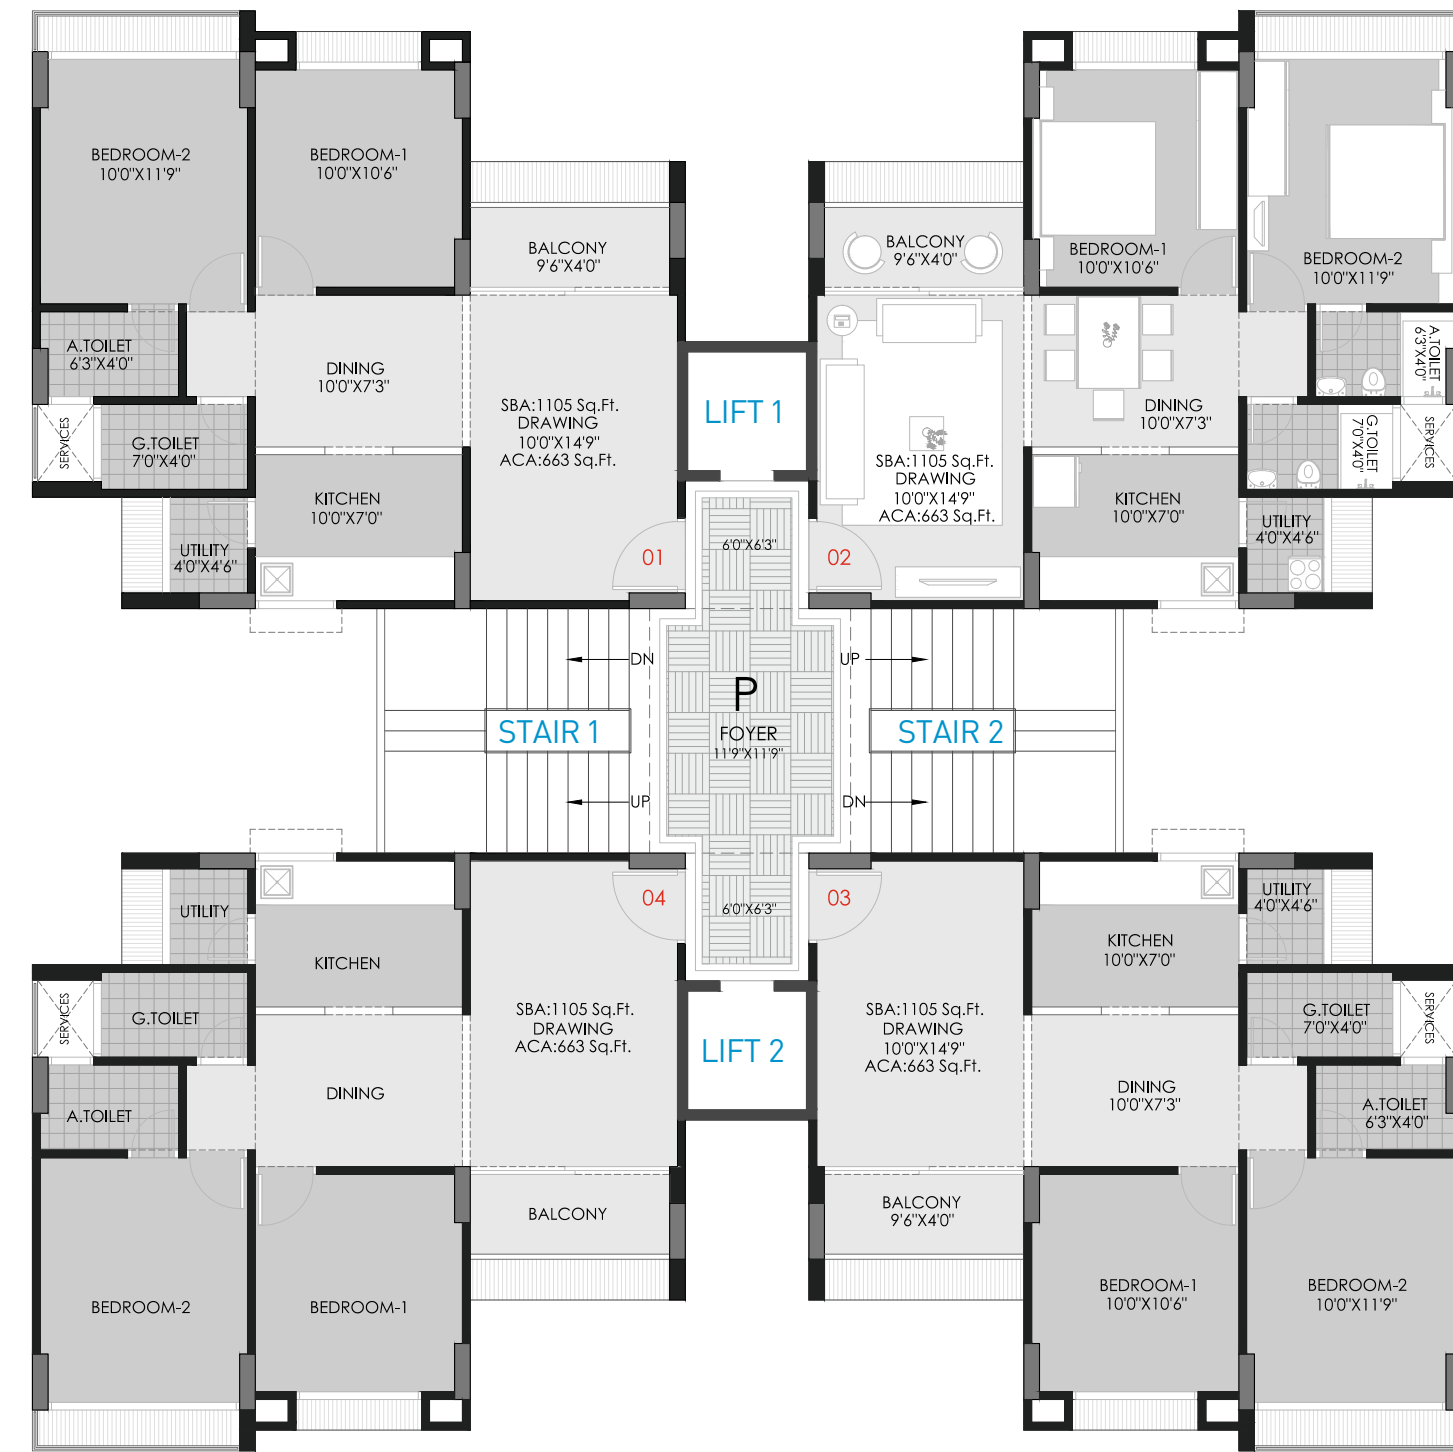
BEDROOM-2
10'0"X11'9"

BEDROOM-1
10'0"X10'6"

BALCONY
9'6"X4'0"

A.TOILET
6'3"X4'0"

DINING
10'0"X7'3"

SBA:1105 Sq.Ft.
DRAWING
10'0"X14'9"
ACA:663 Sq.Ft.

SERVICES

G.TOILET
7'0"X4'0"

KITCHEN
10'0"X7'0"

UTILITY
4'0"X4'6"

01

LIFT 1

6'0"X6'3"

BALCONY
9'6"X4'0"

BEDROOM-1
10'0"X10'6"

BEDROOM-2
10'0"X11'9"

A.TOILET
6'3"X4'0"

DINING
10'0"X7'3"

G.TOILET
7'0"X4'0"

SERVICES

SBA:1105 Sq.Ft.
DRAWING
10'0"X14'9"
ACA:663 Sq.Ft.

KITCHEN
10'0"X7'0"

UTILITY
4'0"X4'6"

02

DN

UP

P

STAIR 1

FOYER
11'9"X11'9"

STAIR 2

UP

DN

UTILITY

KITCHEN

SERVICES

G.TOILET

A.TOILET

DINING

04

6'0"X6'3"

SBA:1105 Sq.Ft.
DRAWING
ACA:663 Sq.Ft.

LIFT 2

03

SBA:1105 Sq.Ft.
DRAWING
10'0"X14'9"
ACA:663 Sq.Ft.

UTILITY
4'0"X4'6"

KITCHEN
10'0"X7'0"

G.TOILET
7'0"X4'0"

SERVICES

DINING
10'0"X7'3"

A.TOILET
6'3"X4'0"

BALCONY

BALCONY
9'6"X4'0"

BEDROOM-2

BEDROOM-1

BEDROOM-1
10'0"X10'6"

BEDROOM-2
10'0"X11'9"